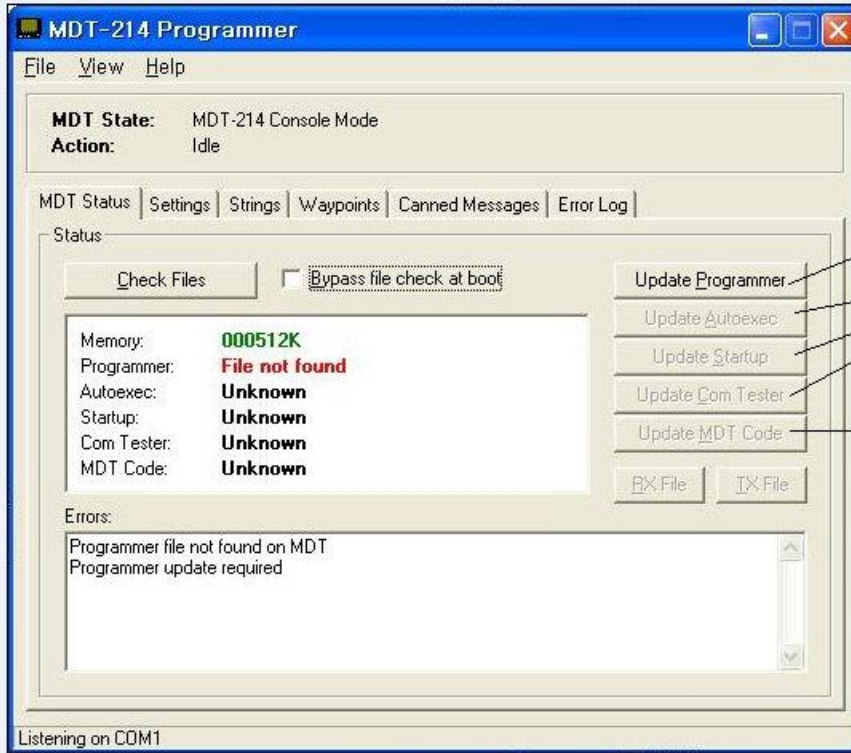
MDT-214 Programmer

File View Help

MDT State: MDT-214 Console Mode
Action: Idle

MDT Status | Settings | Strings | Waypoints | Canned Messages | Error Log

Status

Check Files

Bypass file check at boot

Update Programmer
Update Autoexec
Update Startup
Update Com Tester
Update MDT Code

| | |
|---|---|
| Memory: | 000512K |
| Programmer: | File not found |
| Autoexec: | Unknown |
| Startup: | Unknown |
| Com Tester: | Unknown |
| MDT Code: | Unknown |

RX File TX File

Errors:

Programmer file not found on MDT
Programmer update required

Listening on COM1